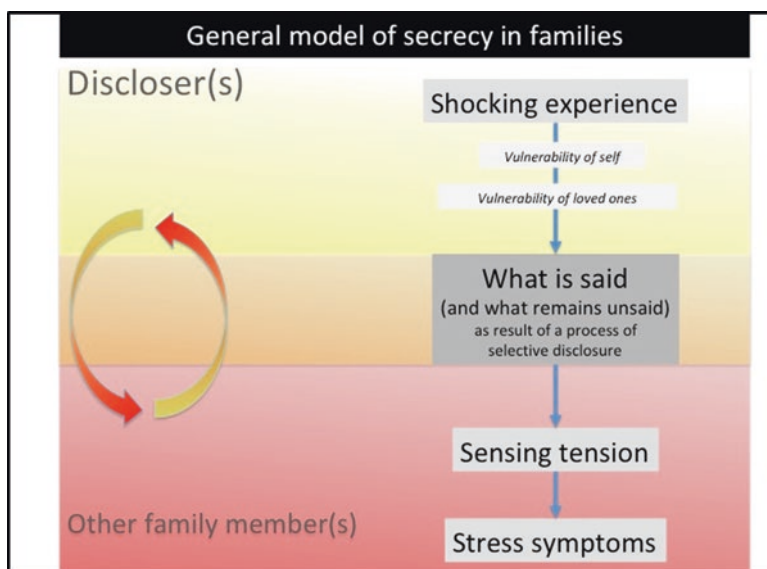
General model of secrecy in families

Discloser(s)

Shocking experience

Vulnerability of self

Vulnerability of loved ones

What is said
(and what remains unsaid)
as result of a process of selective disclosure

Sensing tension

Other family member(s)

Stress symptoms